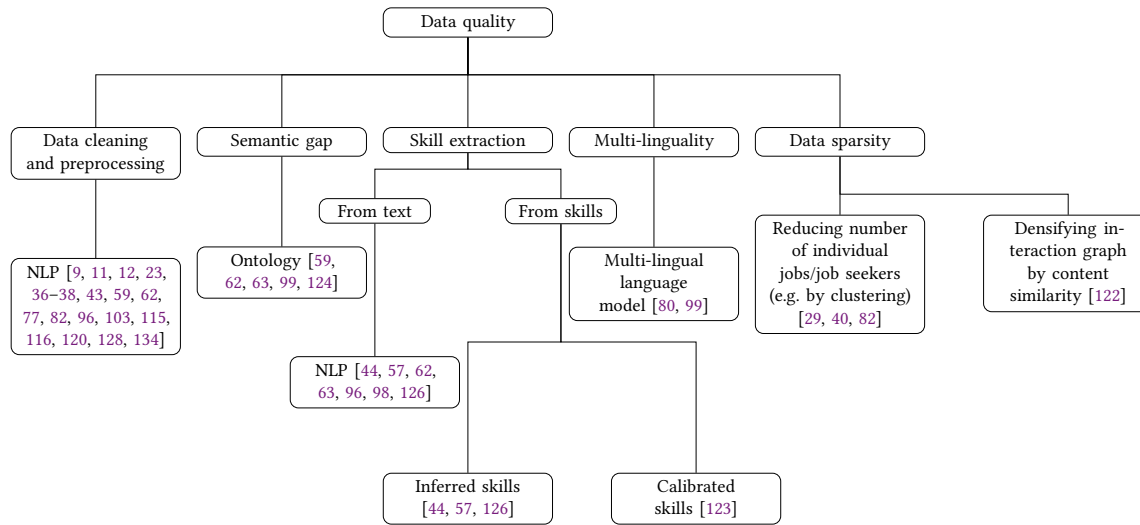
Data quality

Data cleaning and preprocessing

NLP [9, 11, 12, 23, 36–38, 43, 59, 62, 77, 82, 96, 103, 115, 116, 120, 128, 134]

Semantic gap

Ontology [59, 62, 63, 99, 124]

Skill extraction

From text

NLP [44, 57, 62, 63, 96, 98, 126]

From skills

Inferred skills [44, 57, 126]

Calibrated skills [123]

Multi-linguality

Multi-lingual language model [80, 99]

Data sparsity

Reducing number of individual jobs/job seekers (e.g. by clustering) [29, 40, 82]

Densifying interaction graph by content similarity [122]